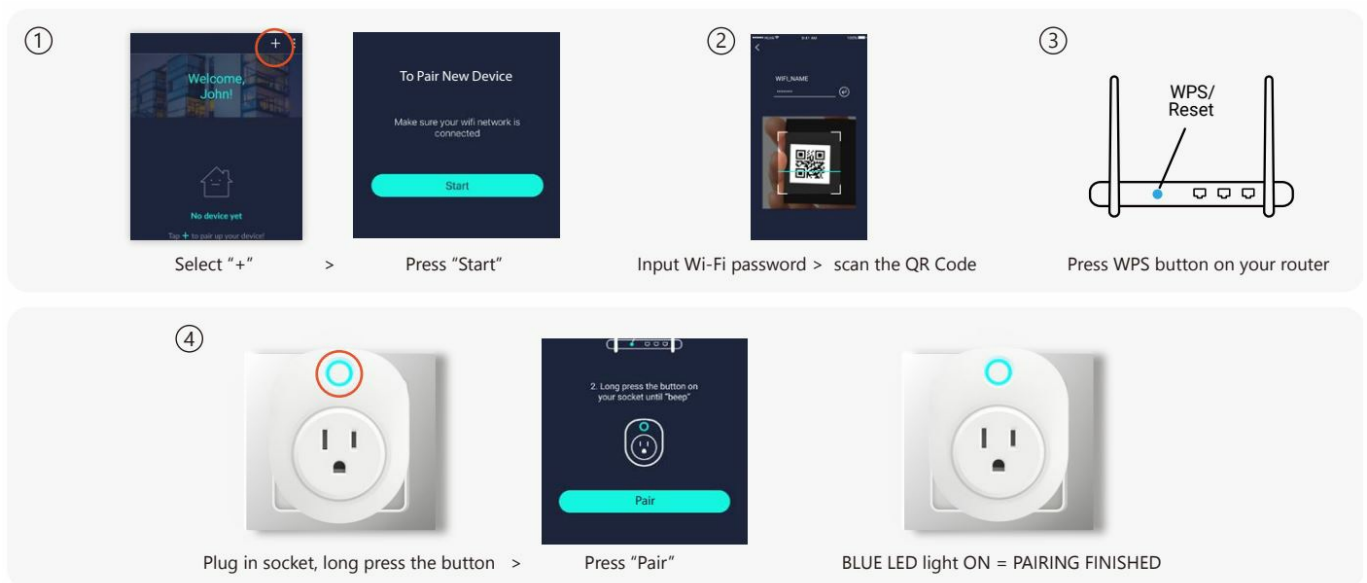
①

+

Welcome, John!

No device yet

Tap + to pair up your device!

Select "+" >

To Pair New Device

Make sure your wifi network is connected

Start

Press "Start"

②

WIFI_NAME

Input Wi-Fi password > scan the QR Code

③

WPS/ Reset

Press WPS button on your router

④

Plug in socket, long press the button >

2. Long press the button on your socket until "beep"

Pair

Press "Pair"

BLUE LED light ON = PAIRING FINISHED